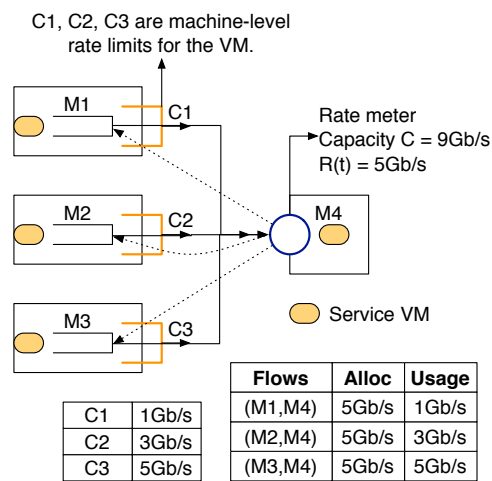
C1, C2, C3 are machine-level rate limits for the VM.

M1

C1

M2

C2

M3

C3

Rate meter
Capacity C = 9Gb/s
R(t) = 5Gb/s

M4

Service VM

| Flows | Alloc | Usage |
|---|---|---|
| (M1,M4) | 5Gb/s | 1Gb/s |
| (M2,M4) | 5Gb/s | 3Gb/s |
| (M3,M4) | 5Gb/s | 5Gb/s |

| | |
|---|---|
| C1 | 1Gb/s |
| C2 | 3Gb/s |
| C3 | 5Gb/s |